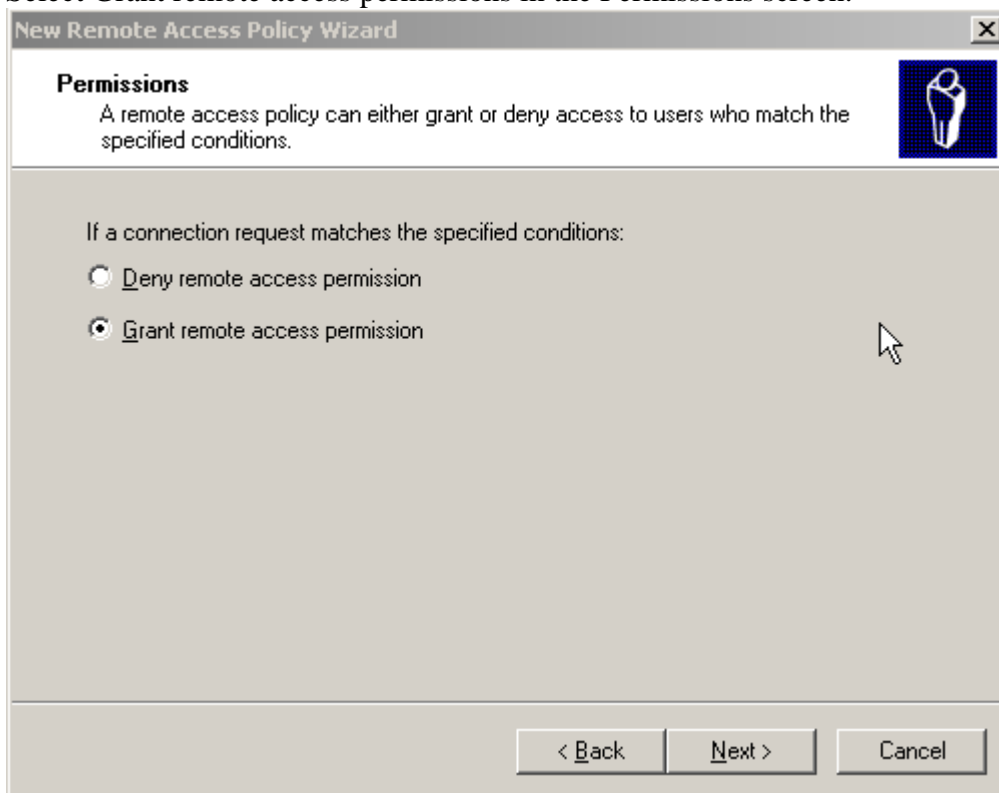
Select: Grant remote access permissions in the Permissions screen.

New Remote Access Policy Wizard

×

Permissions

A remote access policy can either grant or deny access to users who match the specified conditions.

If a connection request matches the specified conditions:

Deny remote access permission

Grant remote access permission

< Back

Next >

Cancel